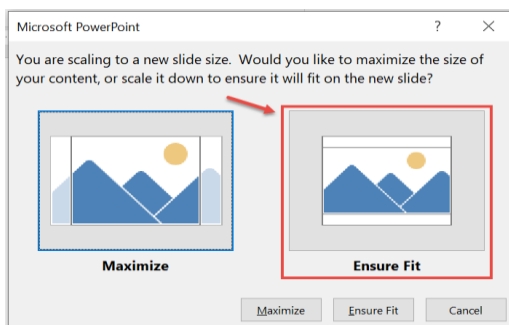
Microsoft PowerPoint

?

X

You are scaling to a new slide size. Would you like to maximize the size of your content, or scale it down to ensure it will fit on the new slide?

Maximize

Ensure Fit

Maximize

Ensure Fit

Cancel